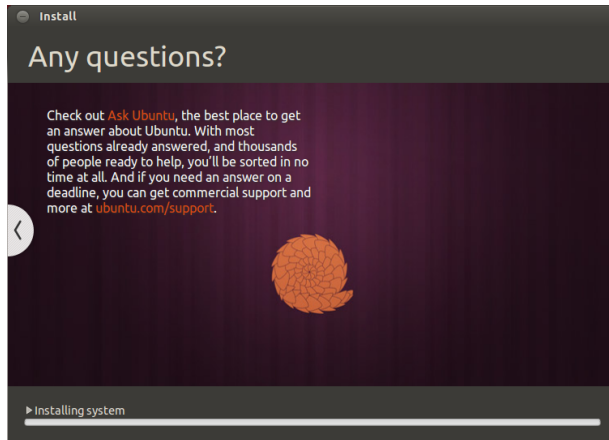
Install

Any questions?

Check out Ask Ubuntu, the best place to get an answer about Ubuntu. With most questions already answered, and thousands of people ready to help, you'll be sorted in no time at all. And if you need an answer on a deadline, you can get commercial support and more at ubuntu.com/support.

▸ Installing system